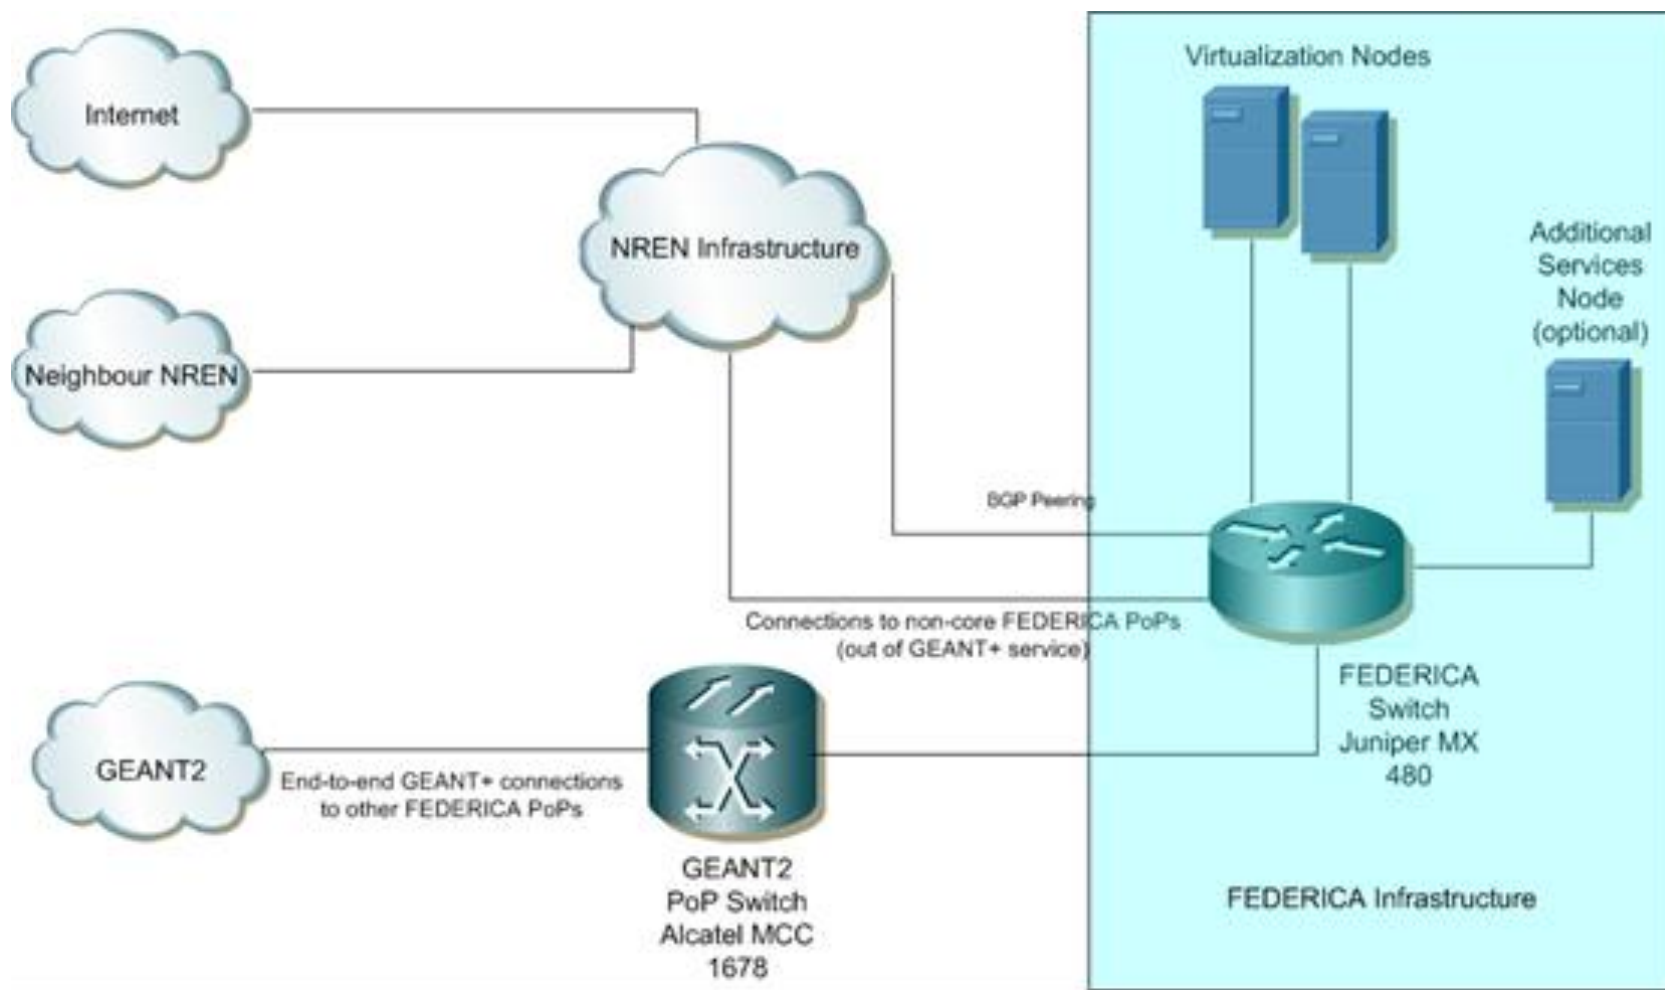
Internet

NREN Infrastructure

Neighbour NREN

Virtualization Nodes

Additional Services Node (optional)

BGP Peering

Connections to non-core FEDERICA PoPs (out of GEANT+ service)

FEDERICA Switch Juniper MX 480

GEANT2

End-to-end GEANT+ connections to other FEDERICA PoPs

GEANT2 PoP Switch Alcatel MCC 1678

FEDERICA Infrastructure